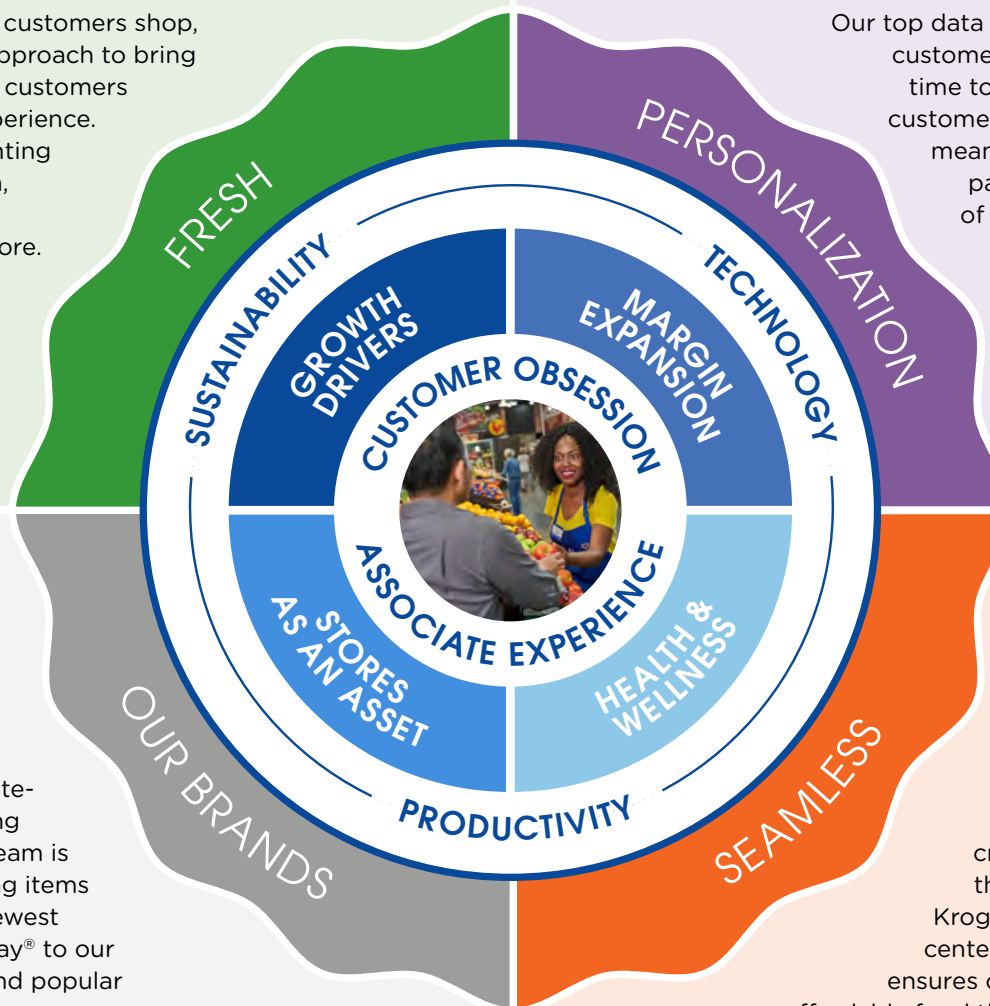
customers shop, pproach to bring customers perience. nting , ore.

Our top data custome time to custome mea pa of

FRESH

PERSONALIZATION

SUSTAINABILITY

TECHNOLOGY

GROWTH DRIVERS

MARGIN EXPANSION

CUSTOMER OBSESSION

ASSOCIATE EXPERIENCE

STORES AS AN ASSET

HEALTH & WELLNESS

PRODUCTIVITY

OUR BRANDS

SEAMLESS

te- ng eam is ng items ewest ay® to our nd popular

cr th Krog cente ensures